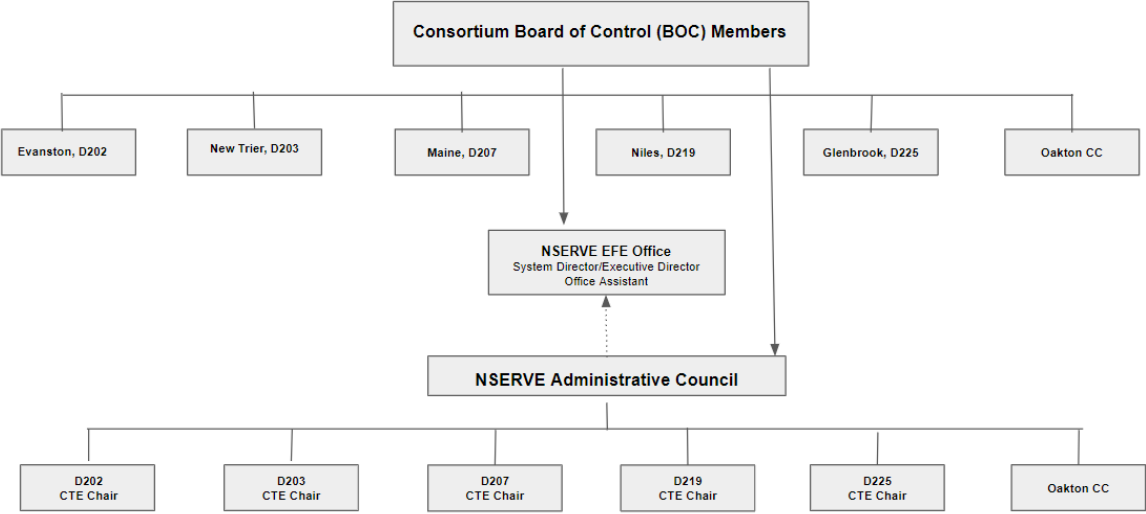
Consortium Board of Control (BOC) Members

Evanston, D202

New Trier, D203

Maine, D207

Niles, D219

Glenbrook, D225

Oakton CC

NSERVE EFE Office
System Director/Executive Director
Office Assistant

NSERVE Administrative Council

D202
CTE Chair

D203
CTE Chair

D207
CTE Chair

D219
CTE Chair

D225
CTE Chair

Oakton CC